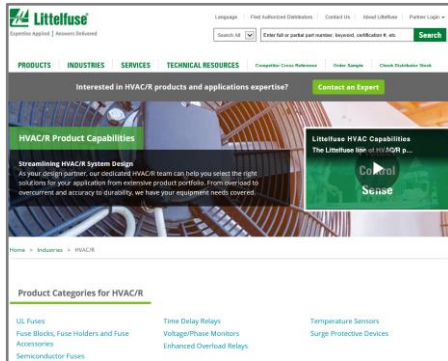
Littelfuse
Expertise Applied | Answers Delivered

Language | Find Authorized Distributors | Contact Us | About Littelfuse | Partner Login

Search All | Enter full or partial part number, keyword, certification #, etc. | Search

PRODUCTS | INDUSTRIES | SERVICES | TECHNICAL RESOURCES | Competitor Cross Reference | Order Sample | Check Distributor Stock

Interested in HVAC/R products and applications expertise? | Contact an Expert

HVAC/R Product Capabilities

Streamlining HVAC/R System Design

As your design partner, our dedicated HVAC/R team can help you select the right solutions for your application from extensive product portfolio. From overload to overcurrent and accuracy to durability, we make sure your equipment needs covered.

Littelfuse HVAC Capabilities
The Littelfuse line of HVAC/R p...
Control
Sense

Home > Industries > HVAC/R

Product Categories for HVAC/R

UL Fuses
Fuse Blocks, Fuse Holders and Fuse Accessories
Semiconductor Fuses

Time Delay Relays
Voltage/Phase Monitors
Enhanced Overload Relays

Temperature Sensors
Surge Protective Devices